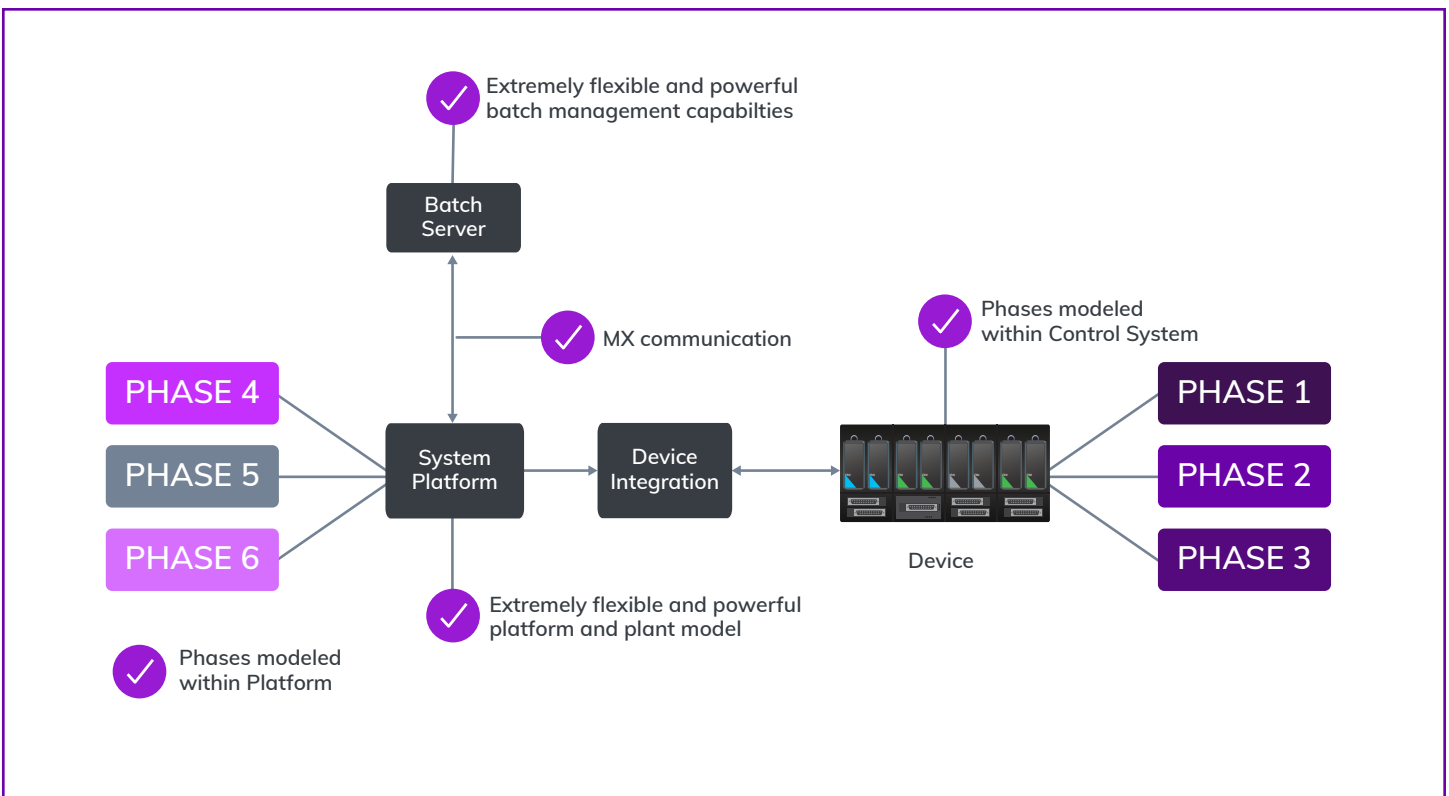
Extremely flexible and powerful batch management capabilties

Batch Server

MX communication

Phases modeled within Control System

PHASE 4

PHASE 5

PHASE 6

System Platform

Device Integration

PHASE 1

PHASE 2

PHASE 3

Device

Extremely flexible and powerful platform and plant model

Phases modeled within Platform